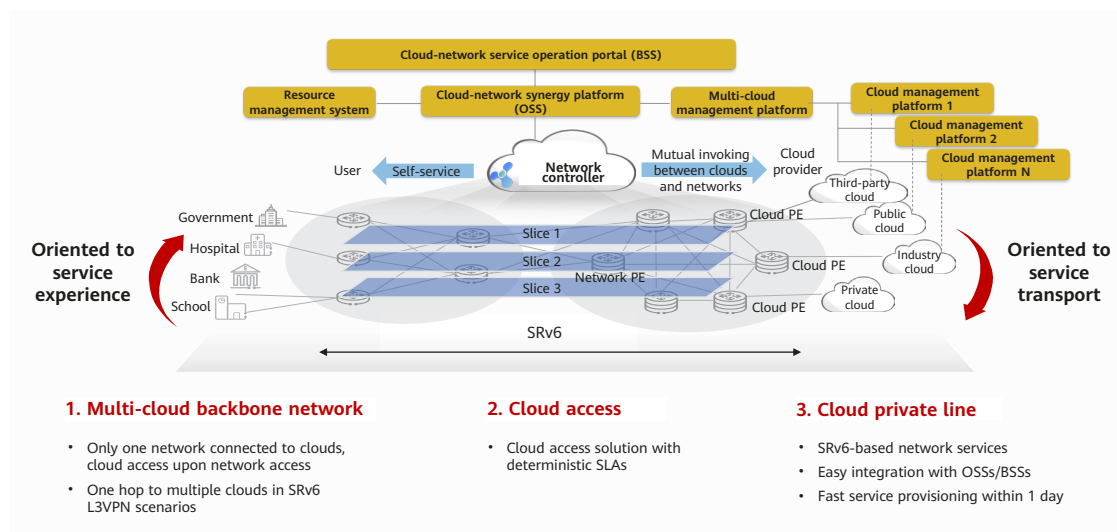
Cloud-network service operation portal (BSS)

Resource management system

Cloud-network synergy platform (OSS)

Multi-cloud management platform

Cloud management platform 1

Cloud management platform 2

Cloud management platform N

User

Self-service

Network controller

Mutual invoking between clouds and networks

Cloud provider

Third-party cloud

Public cloud

Industry cloud

Private cloud

Government

Hospital

Bank

School

Slice 1

Slice 2

Slice 3

Network PE

Cloud PE

Cloud PE

Cloud PE

Oriented to service experience

Oriented to service transport

SRv6

1. Multi-cloud backbone network

• Only one network connected to clouds, cloud access upon network access
• One hop to multiple clouds in SRv6 L3VPN scenarios

2. Cloud access

• Cloud access solution with deterministic SLAs

3. Cloud private line

• SRv6-based network services
• Easy integration with OSSs/BSSs
• Fast service provisioning within 1 day